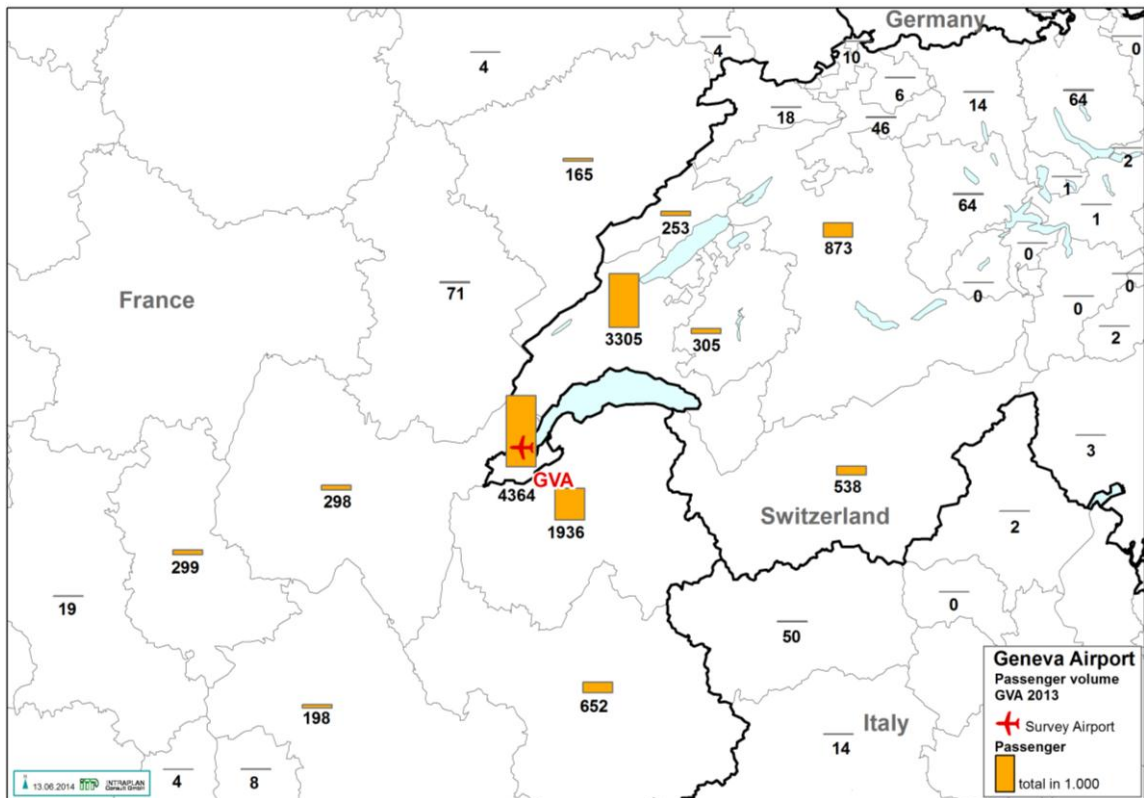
Germany

0

4

4

10

6

14

64

18

46

2

165

1

64

1

253

873

0

France

71

0

0

0

3305

305

2

GVA

4364

1936

298

538

3

Switzerland

2

299

19

0

50

652

198

Italy

14

4

8

13.06.2014 INTRAPLAN Consult GmbH

Geneva Airport
Passenger volume
GVA 2013

Survey Airport

Passenger

total in 1.000